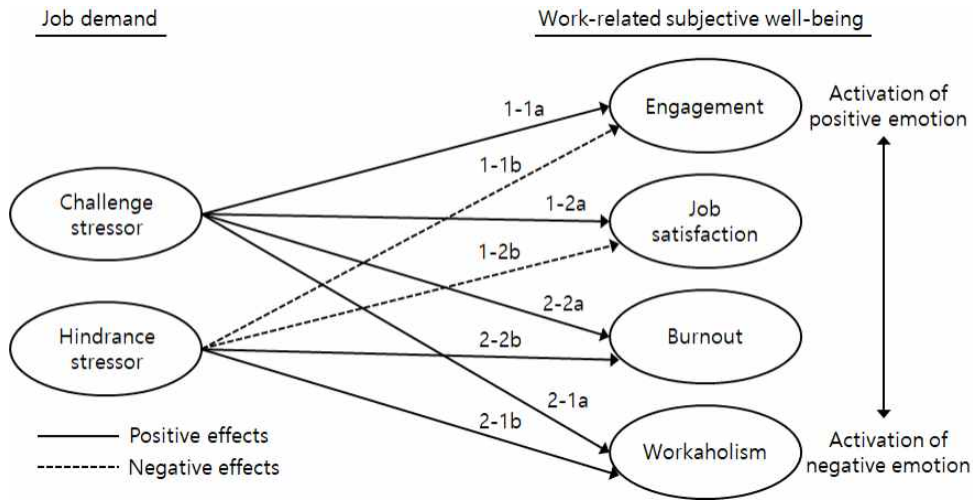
Job demand

Work-related subjective well-being

Challenge stressor

Hindrance stressor

1-1a

1-1b

1-2a

1-2b

2-2a

2-2b

2-1a

2-1b

Engagement

Job satisfaction

Burnout

Workaholism

Activation of positive emotion

Activation of negative emotion

Positive effects

Negative effects